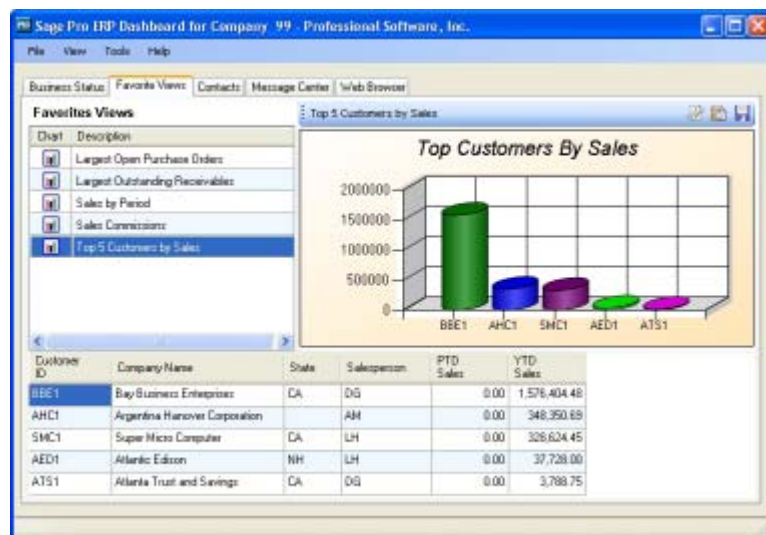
Sage Pro ERP Dashboard for Company 99 - Professional Software, Inc.

File View Tools Help

Business Status | Favorite Views | Contacts | Message Center | Web Browser

Favorites Views

| Chart | Description |
|---|---|
| | Largest Open Purchase Orders |
| | Largest Outstanding Receivables |
| | Sales by Period |
| | Sales Commissions |
| | Top 5 Customers by Sales |

Top 5 Customers by Sales

Top Customers By Sales

2000000
1500000
1000000
500000
0

BBE1 AHC1 SMC1 AED1 ATS1

| Customer ID | Company Name | State | Salesperson | PTD Sales | YTD Sales |
|---|---|---|---|---|---|
| BBE1 | Bay Business Enterprises | CA | DG | 0.00 | 1,576,404.48 |
| AHC1 | Argentina Hanover Corporation | | AM | 0.00 | 348,350.69 |
| SMC1 | Super Micro Computer | CA | LH | 0.00 | 328,624.45 |
| AED1 | Atlantic Edison | NH | LH | 0.00 | 37,728.00 |
| ATS1 | Atlanta Trust and Savings | CA | DG | 0.00 | 3,788.75 |